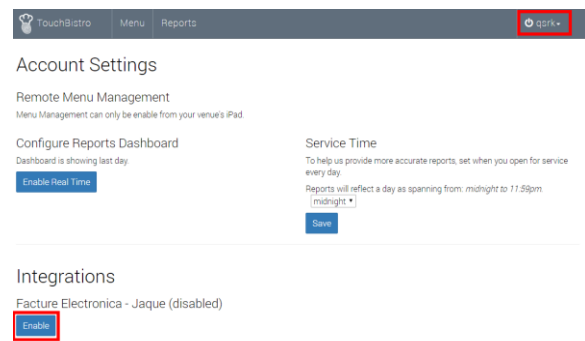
TouchBistro Menu Reports

qsrk

Account Settings

Remote Menu Management

Menu Management can only be enable from your venue's iPad.

Configure Reports Dashboard

Dashboard is showing last day.

Enable Real Time

Service Time

To help us provide more accurate reports, set when you open for service every day.

Reports will reflect a day as spanning from: midnight to 11:59pm.

midnight

Save

Integrations

Facture Electronica - Jaque (disabled)

Enable